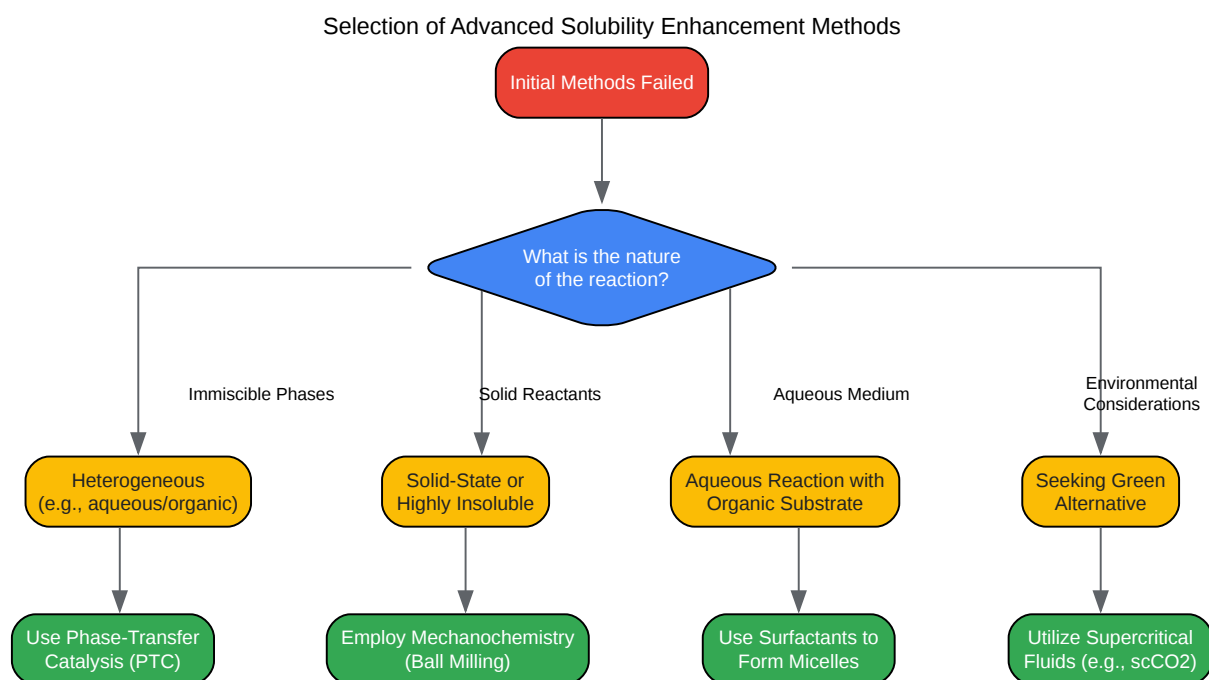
Selection of Advanced Solubility Enhancement Methods

Initial Methods Failed

What is the nature of the reaction?

Immiscible Phases

Solid Reactants

Aqueous Medium

Environmental Considerations

Heterogeneous (e.g., aqueous/organic)

Solid-State or Highly Insoluble

Aqueous Reaction with Organic Substrate

Seeking Green Alternative

Use Phase-Transfer Catalysis (PTC)

Employ Mechanochemistry (Ball Milling)

Use Surfactants to Form Micelles

Utilize Supercritical Fluids (e.g., scCO2)